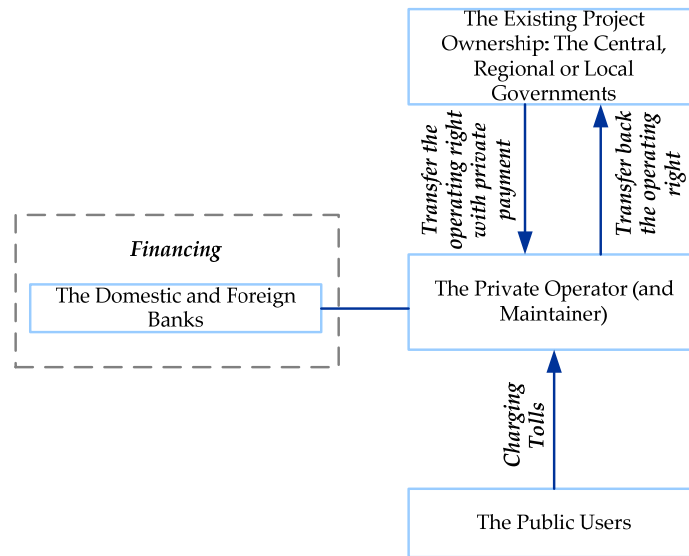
The Existing Project Ownership: The Central, Regional or Local Governments

Transfer the operating right with private payment

Transfer back the operating right

Financing

The Domestic and Foreign Banks

The Private Operator (and Maintainer)

Charging Tolls

The Public Users